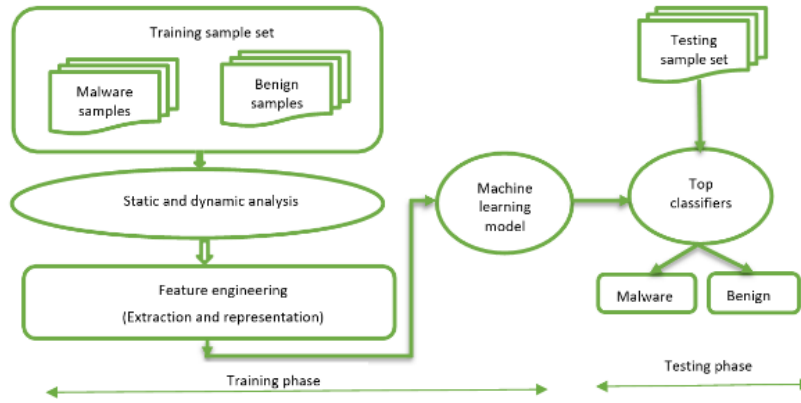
Training sample set

Malware samples

Benign samples

Testing sample set

Static and dynamic analysis

Machine learning model

Top classifiers

Feature engineering

(Extraction and representation)

Malware

Benign

Training phase

Testing phase